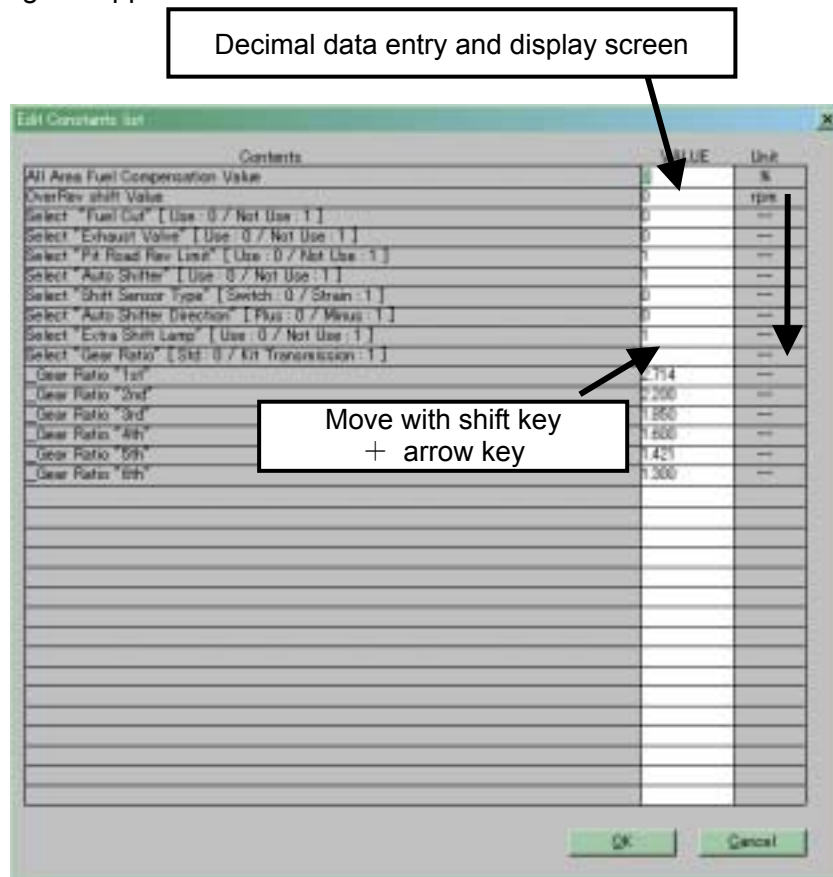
Decimal data entry and display screen

Edit Constants list

| Contents | VALUE | Unit |
|---|---|---|
| All Area Fuel Compensation Value | | % |
| OverRev shift Value | 0 | rpm |
| Select "Fuel Cut" [ Use : 0 / Not Use : 1 ] | 0 | — |
| Select "Exhaust Valve" [ Use : 0 / Not Use : 1 ] | 0 | — |
| Select "Pit Road Rev Limit" [ Use : 0 / Not Use : 1 ] | 1 | — |
| Select "Auto Shifter" [ Use : 0 / Not Use : 1 ] | 1 | — |
| Select "Shift Sensor Type" [ Switch : 0 / Strain : 1 ] | 0 | — |
| Select "Auto Shifter Direction" [ Plus : 0 / Minus : 1 ] | 0 | — |
| Select "Extra Shift Lamp" [ Use : 0 / Not Use : 1 ] | 1 | — |
| Select "Gear Ratio" [ Std : 0 / Kit Transmission : 1 ] | | — |
| _Gear Ratio "1st" | 2.714 | — |
| _Gear Ratio "2nd" | 2.200 | — |
| _Gear Ratio "3rd" | 1.850 | — |
| _Gear Ratio "4th" | 1.600 | — |
| _Gear Ratio "5th" | 1.421 | — |
| _Gear Ratio "6th" | 1.300 | — |

Move with shift key
＋ arrow key

OK
Cancel